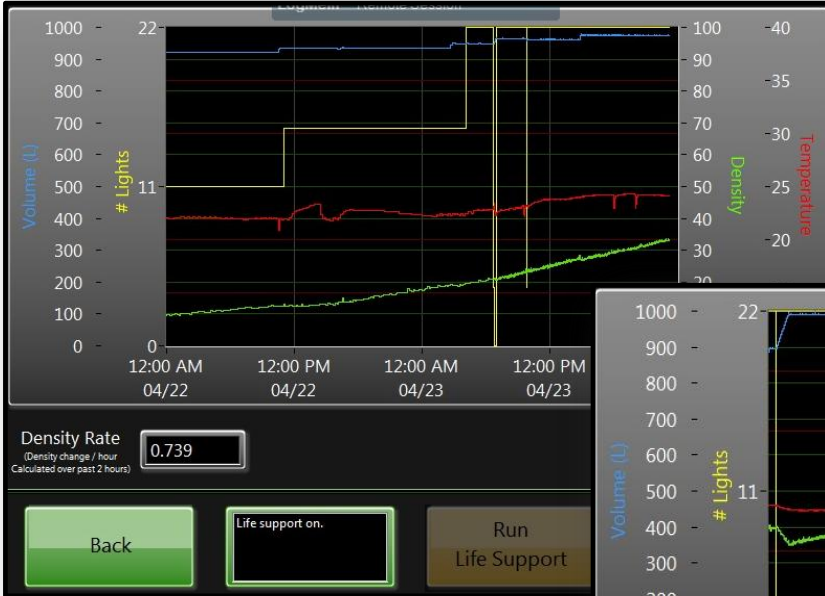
LogMeIn Remote Session

1000
900
800
700
600
500
400
300
200
100
0
Volume (L)

22
11
0
# Lights

100
90
80
70
60
50
40
30
20
Density

-40
-35
-30
-25
-20
Temperature

12:00 AM 04/22
12:00 PM 04/22
12:00 AM 04/23
12:00 PM 04/23

Density Rate
(Density change / hour Calculated over past 2 hours)
0.739

Back

Life support on.

Run Life Support

1000
900
800
700
600
500
400
300
Volume (L)

22
11
# Lights